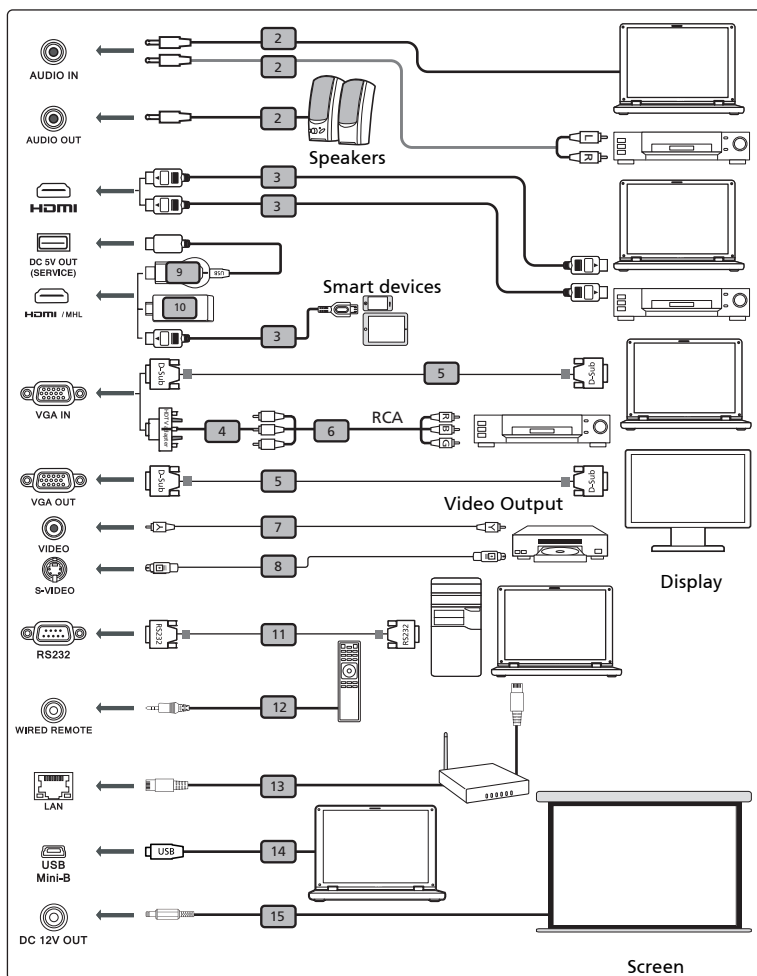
AUDIO IN
2
2
AUDIO OUT
2
Speakers
L
R
HDMI
3
3
DC 5V OUT (SERVICE)
9
USB
HDMI / MHL
10
Smart devices
3
VGA IN
D-Sub
5
D-Sub
4
6
RCA
R
B
G
VGA OUT
D-Sub
5
D-Sub
Video Output
VIDEO
7
S-VIDEO
8
Display
RS232
RS232
11
RS232
WIRED REMOTE
12
LAN
13
USB Mini-B
USB
14
DC 12V OUT
15
Screen